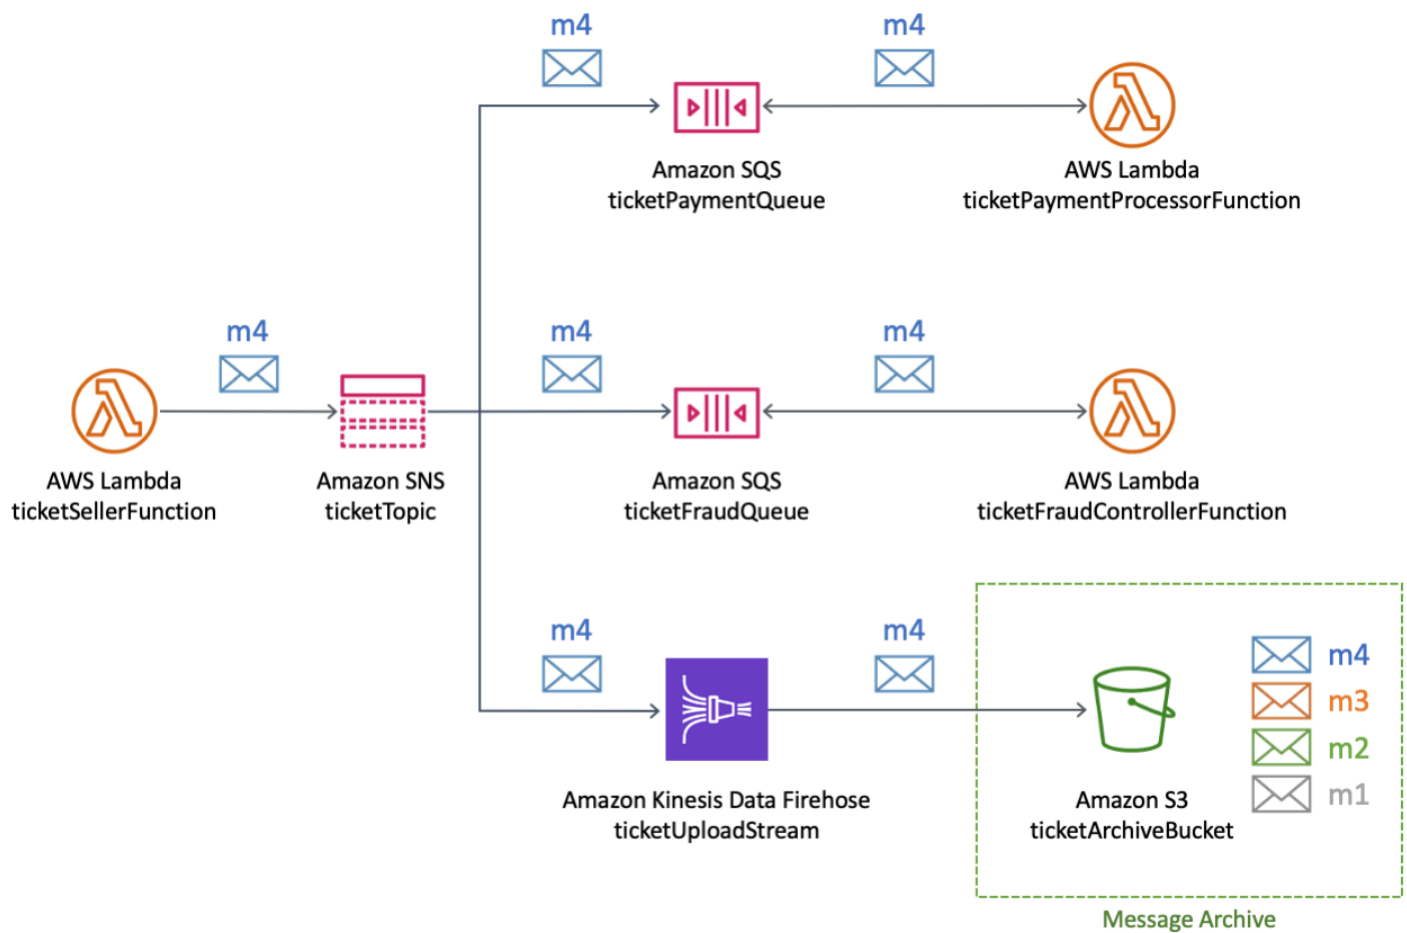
m4

m4

Amazon SQS
ticketPaymentQueue

AWS Lambda
ticketPaymentProcessorFunction

m4

AWS Lambda
ticketSellerFunction

Amazon SNS
ticketTopic

m4

m4

Amazon SQS
ticketFraudQueue

AWS Lambda
ticketFraudControllerFunction

m4

m4

Amazon Kinesis Data Firehose
ticketUploadStream

Amazon S3
ticketArchiveBucket

m4
m3
m2
m1

Message Archive